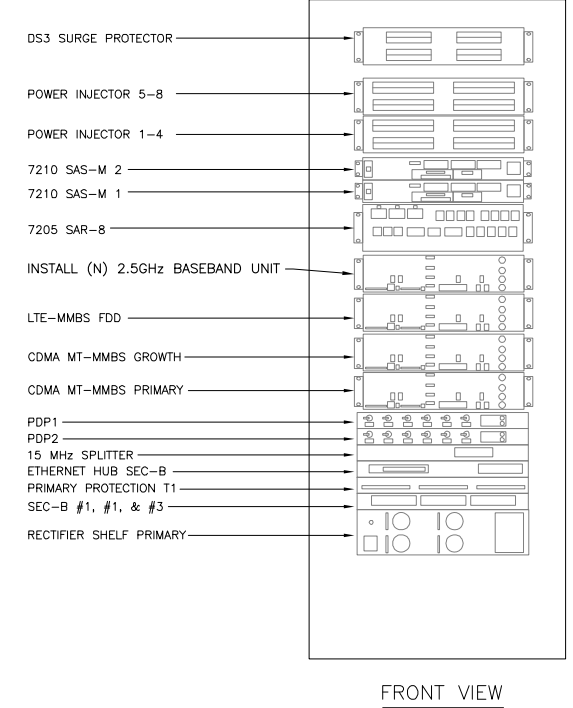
DS3 SURGE PROTECTOR

POWER INJECTOR 5–8

POWER INJECTOR 1–4

7210 SAS–M 2

7210 SAS–M 1

7205 SAR–8

INSTALL (N) 2.5GHz BASEBAND UNIT

LTE–MMBS FDD

CDMA MT–MMBS GROWTH

CDMA MT–MMBS PRIMARY

PDP1

PDP2

15 MHz SPLITTER

ETHERNET HUB SEC–B

PRIMARY PROTECTION T1

SEC–B #1, #1, & #3

RECTIFIER SHELF PRIMARY

FRONT VIEW